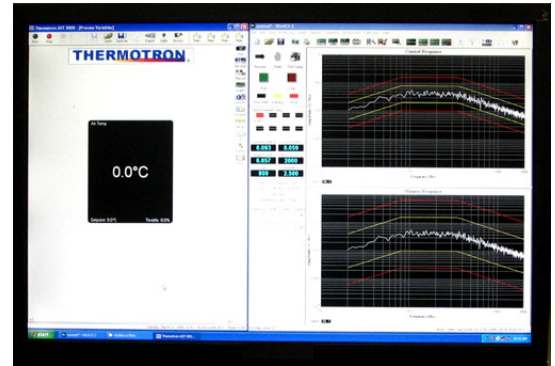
Thermotron AST 8000 - [Process Variables]

THERMOTRON

Air Temp

0.0°C

Setpoint: 0.0°C

Throttle: 0.0%

Control Response

Channel 10 Response

0.003

0.059

6.057

2000

800

2.500

start

Thermotron AST 8000